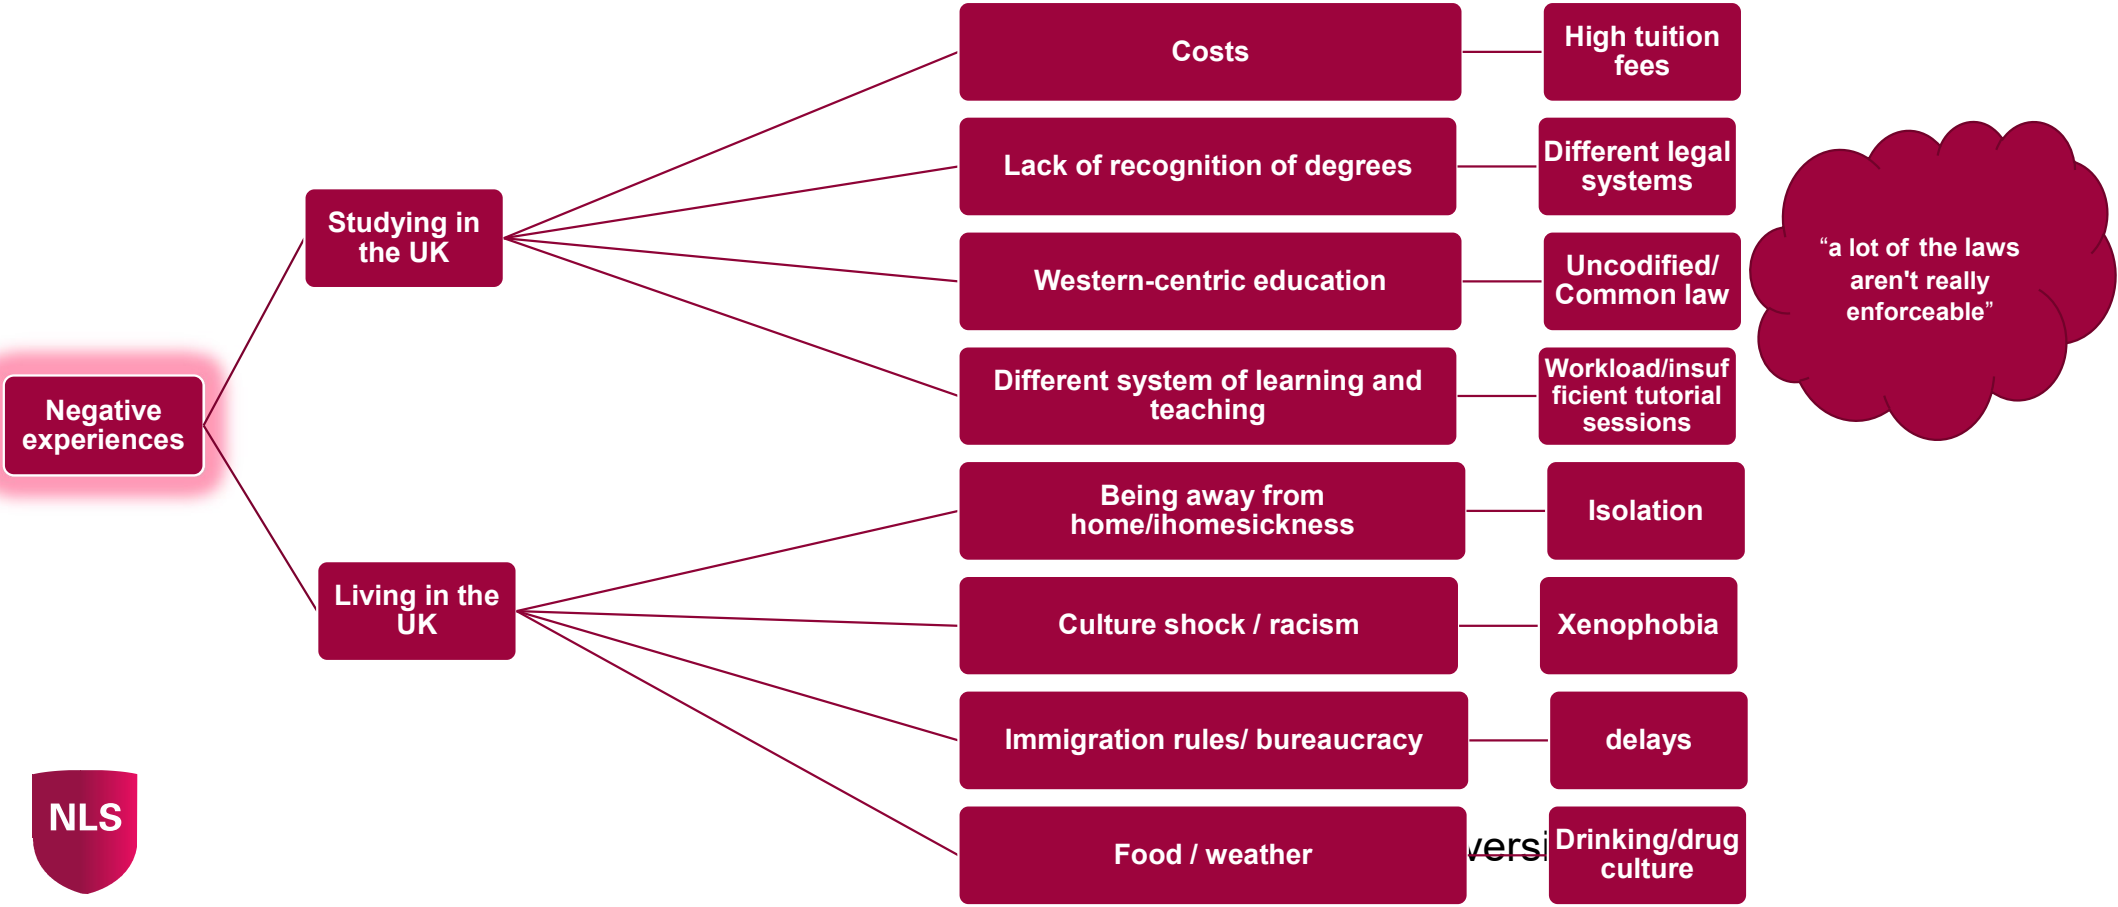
Negative experiences

Studying in the UK

Costs

High tuition fees

Lack of recognition of degrees

Different legal systems

Western-centric education

Uncodified/ Common law

Different system of learning and teaching

Workload/insufficient tutorial sessions

“a lot of the laws aren't really enforceable”

Living in the UK

Being away from home/ihomesickness

Isolation

Culture shock / racism

Xenophobia

Immigration rules/ bureaucracy

delays

Food / weather

versi

Drinking/drug culture

NLS